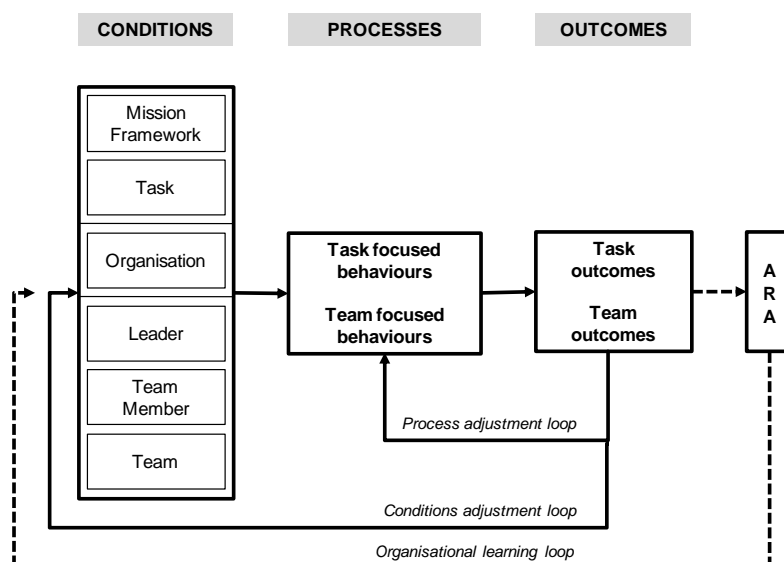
CONDITIONS

PROCESSES

OUTCOMES

Mission Framework

Task

Organisation

Leader

Team Member

Team

Task focused behaviours

Team focused behaviours

Task outcomes

Team outcomes

A
R
A

Process adjustment loop

Conditions adjustment loop

Organisational learning loop